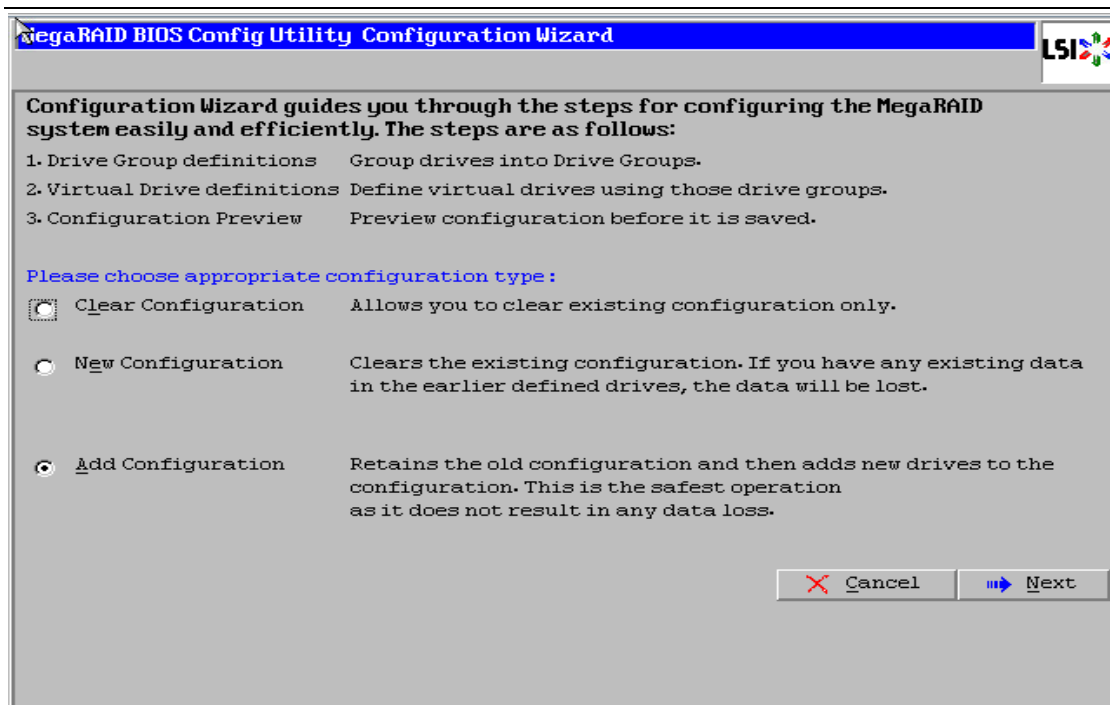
MegaRAID BIOS Config Utility Configuration Wizard

LSI

Configuration Wizard guides you through the steps for configuring the MegaRAID system easily and efficiently. The steps are as follows:

1. Drive Group definitions Group drives into Drive Groups.

2. Virtual Drive definitions Define virtual drives using those drive groups.

3. Configuration Preview Preview configuration before it is saved.

Please choose appropriate configuration type :

Clear Configuration Allows you to clear existing configuration only.

New Configuration Clears the existing configuration. If you have any existing data in the earlier defined drives, the data will be lost.

Add Configuration Retains the old configuration and then adds new drives to the configuration. This is the safest operation as it does not result in any data loss.

Cancel

Next